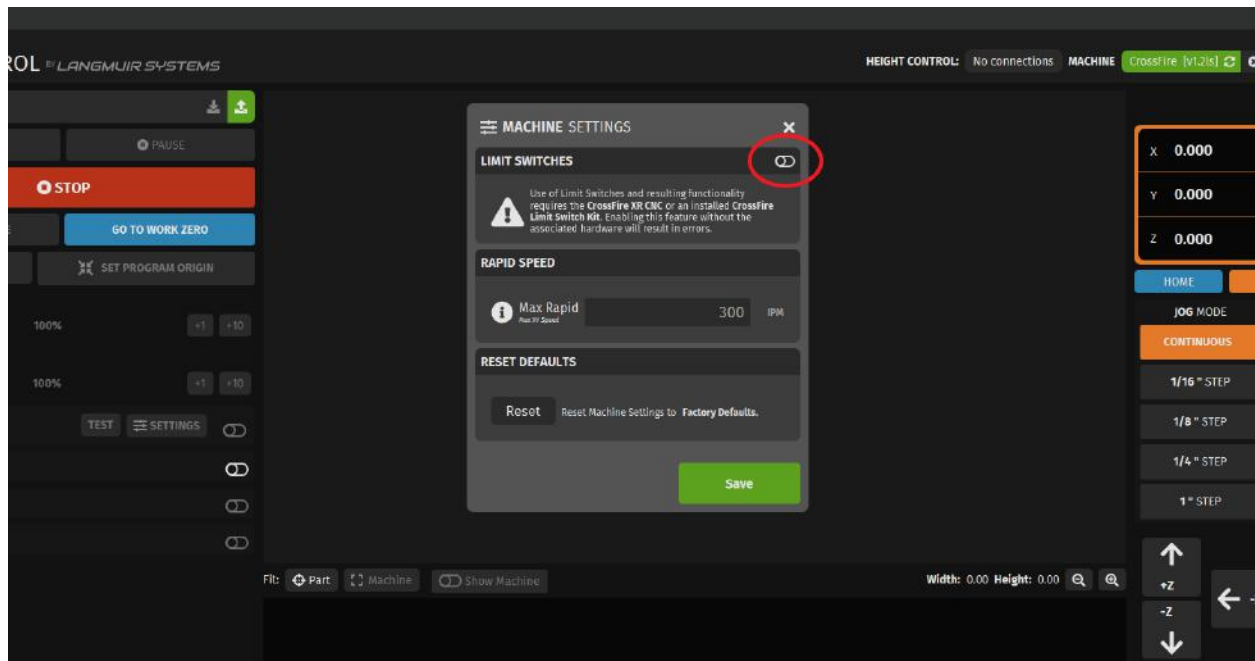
ROL BY LANGMUIR SYSTEMS

HEIGHT CONTROL: No connections MACHINE CrossFire [v1.2is]

PAUSE

STOP

GO TO WORK ZERO

SET PROGRAM ORIGIN

100% +1 +10

100% +1 +10

TEST SETTINGS

MACHINE SETTINGS

LIMIT SWITCHES

Use of Limit Switches and resulting functionality requires the CrossFire XR CNC or an installed CrossFire Limit Switch Kit. Enabling this feature without the associated hardware will result in errors.

RAPID SPEED

Max Rapid
Max XY Speed
300 IPM

RESET DEFAULTS

Reset Reset Machine Settings to Factory Defaults.

Save

X 0.000
Y 0.000
Z 0.000

HOME

JOG MODE

CONTINUOUS

1/16" STEP

1/8" STEP

1/4" STEP

1" STEP

Fit: Part Machine Show Machine

Width: 0.00 Height: 0.00

+Z

-Z